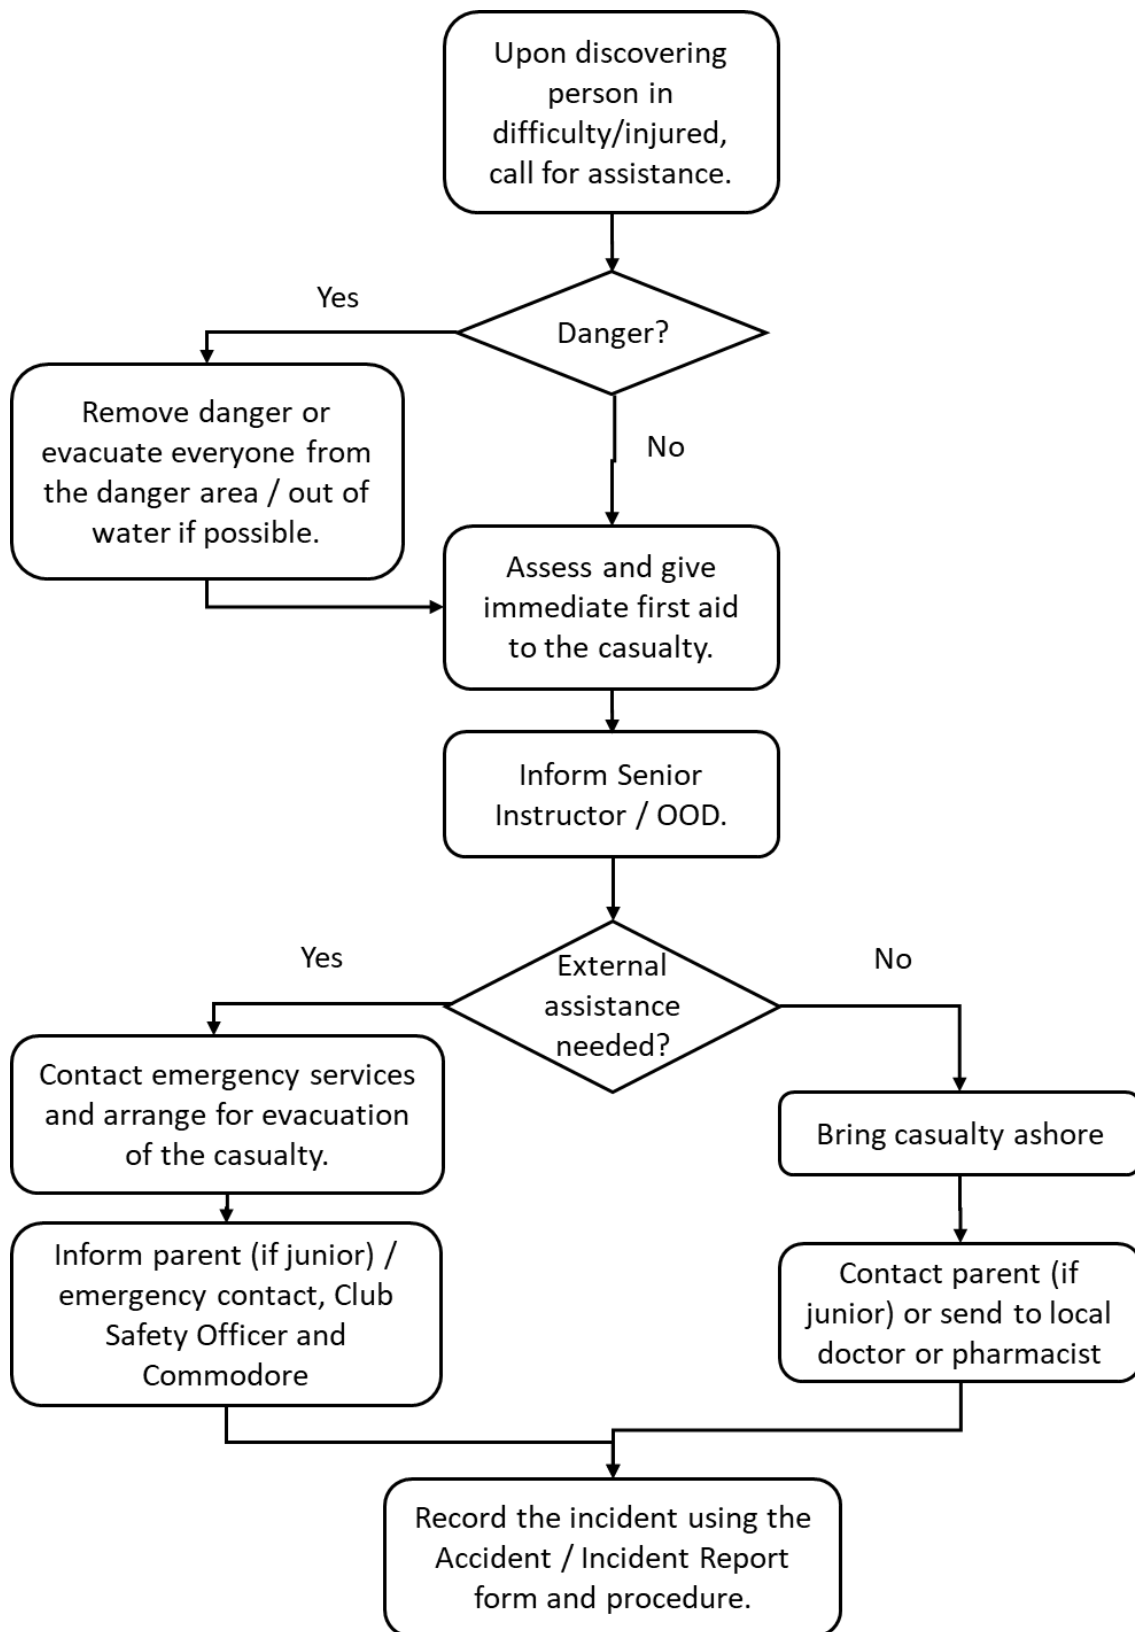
Upon discovering person in difficulty/injured, call for assistance.

Danger?

Yes

Remove danger or evacuate everyone from the danger area / out of water if possible.

No

Assess and give immediate first aid to the casualty.

Inform Senior Instructor / OOD.

External assistance needed?

Yes

No

Contact emergency services and arrange for evacuation of the casualty.

Inform parent (if junior) / emergency contact, Club Safety Officer and Commodore

Bring casualty ashore

Contact parent (if junior) or send to local doctor or pharmacist

Record the incident using the Accident / Incident Report form and procedure.